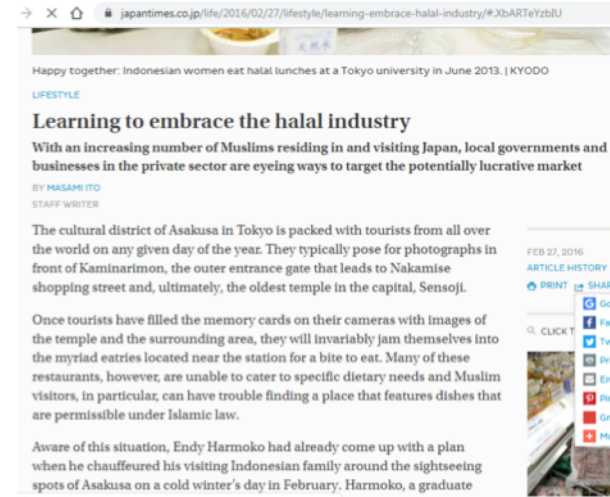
japantimes.co.jp/life/2016/02/27/lifestyle/learning-embrace-halal-industry/#.XbARTeYzbIU

Happy together: Indonesian women eat halal lunches at a Tokyo university in June 2013. | KYODO

LIFESTYLE

Learning to embrace the halal industry

With an increasing number of Muslims residing in and visiting Japan, local governments and businesses in the private sector are eyeing ways to target the potentially lucrative market

BY MASAMI ITO
STAFF WRITER

The cultural district of Asakusa in Tokyo is packed with tourists from all over the world on any given day of the year. They typically pose for photographs in front of Kaminarimon, the outer entrance gate that leads to Nakamise shopping street and, ultimately, the oldest temple in the capital, Sensoji.

Once tourists have filled the memory cards on their cameras with images of the temple and the surrounding area, they will invariably jam themselves into the myriad eatries located near the station for a bite to eat. Many of these restaurants, however, are unable to cater to specific dietary needs and Muslim visitors, in particular, can have trouble finding a place that features dishes that are permissible under Islamic law.

Aware of this situation, Endy Harmoko had already come up with a plan when he chauffeured his visiting Indonesian family around the sightseeing spots of Asakusa on a cold winter's day in February. Harmoko, a graduate

FEB 27, 2016
ARTICLE HISTORY
PRINT SHAR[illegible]
CLICK T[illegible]
Go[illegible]
Fa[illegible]
Tw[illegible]
Pr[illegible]
Em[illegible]
Pi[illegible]
Gr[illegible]
Mo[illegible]